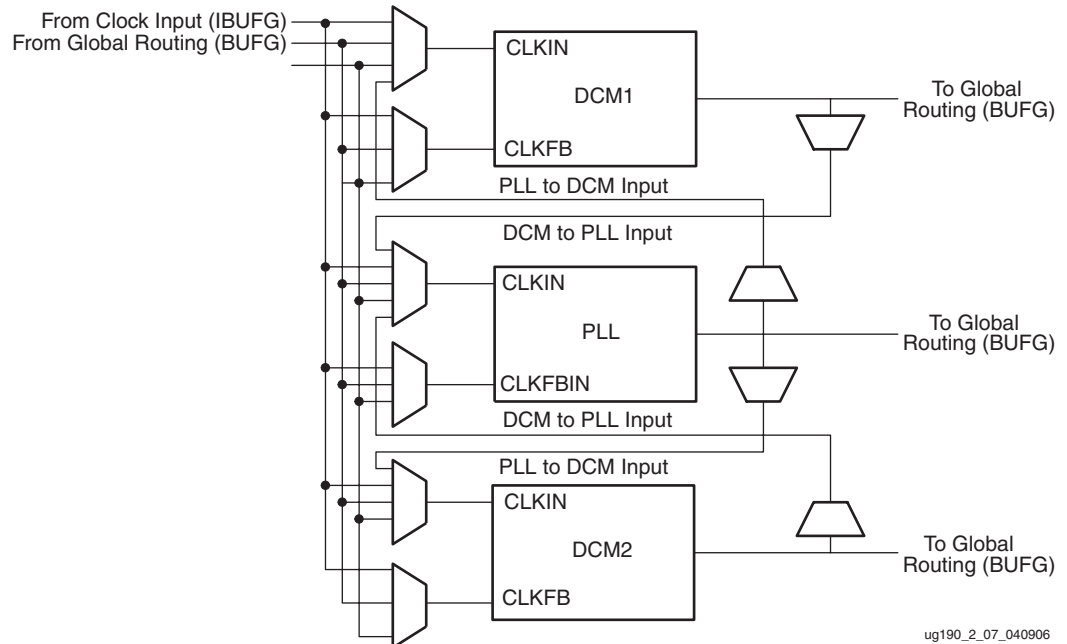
From Clock Input (IBUFG)
From Global Routing (BUFG)

CLKIN
DCM1
CLKFB

To Global Routing (BUFG)

PLL to DCM Input
DCM to PLL Input

CLKIN
PLL
CLKFBIN

To Global Routing (BUFG)

DCM to PLL Input
PLL to DCM Input

CLKIN
DCM2
CLKFB

To Global Routing (BUFG)

ug190_2_07_040906